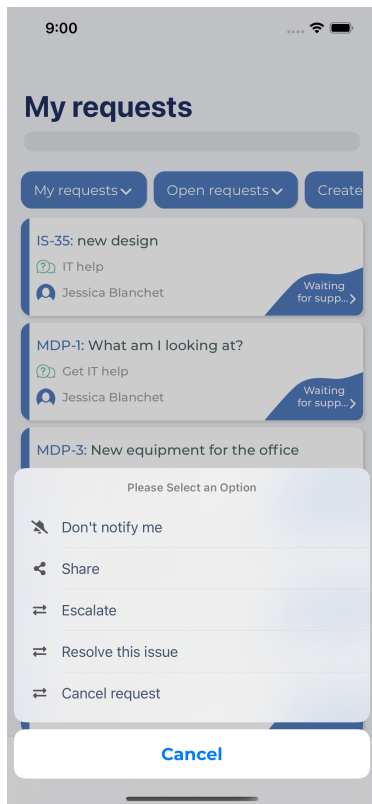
9:00

My requests

My requests

Open requests

Create

IS-35: new design

IT help

Jessica Blanchet

Waiting for supp...

MDP-1: What am I looking at?

Get IT help

Jessica Blanchet

Waiting for supp...

MDP-3: New equipment for the office

Please Select an Option

Don't notify me

Share

Escalate

Resolve this issue

Cancel request

Cancel